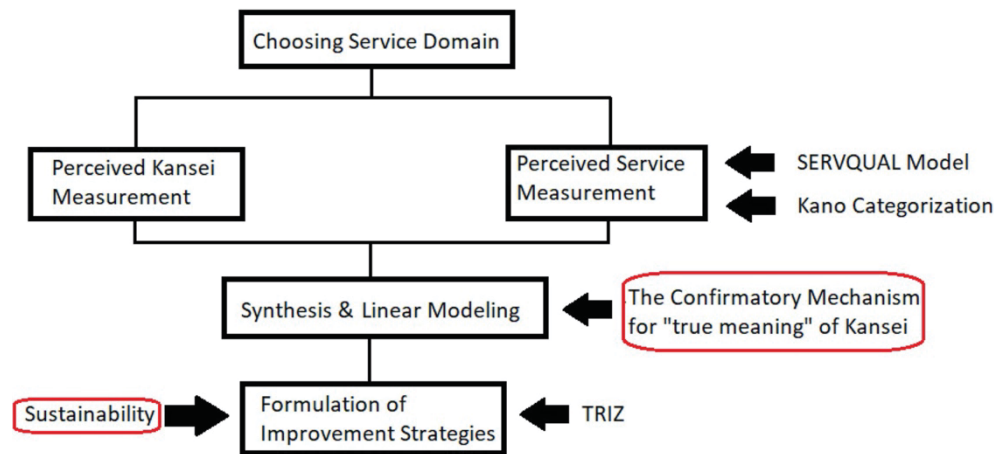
Choosing Service Domain

Perceived Kansei Measurement

Perceived Service Measurement

SERVQUAL Model

Kano Categorization

Synthesis & Linear Modeling

The Confirmatory Mechanism for "true meaning" of Kansei

Sustainability

Formulation of Improvement Strategies

TRIZ